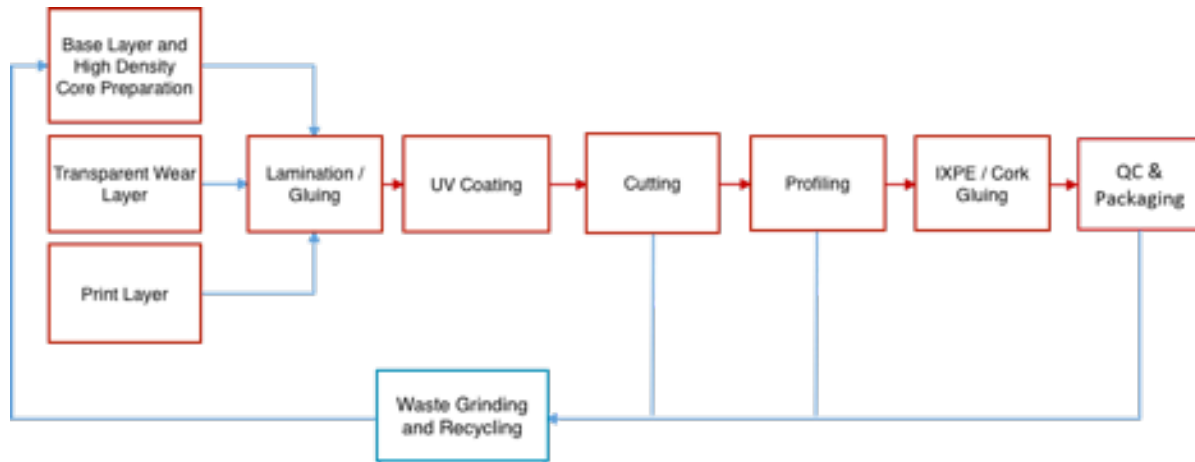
Base Layer and High Density Core Preparation

Transparent Wear Layer

Print Layer

Lamination / Gluing

UV Coating

Cutting

Profiling

IXPE / Cork Gluing

QC & Packaging

Waste Grinding and Recycling